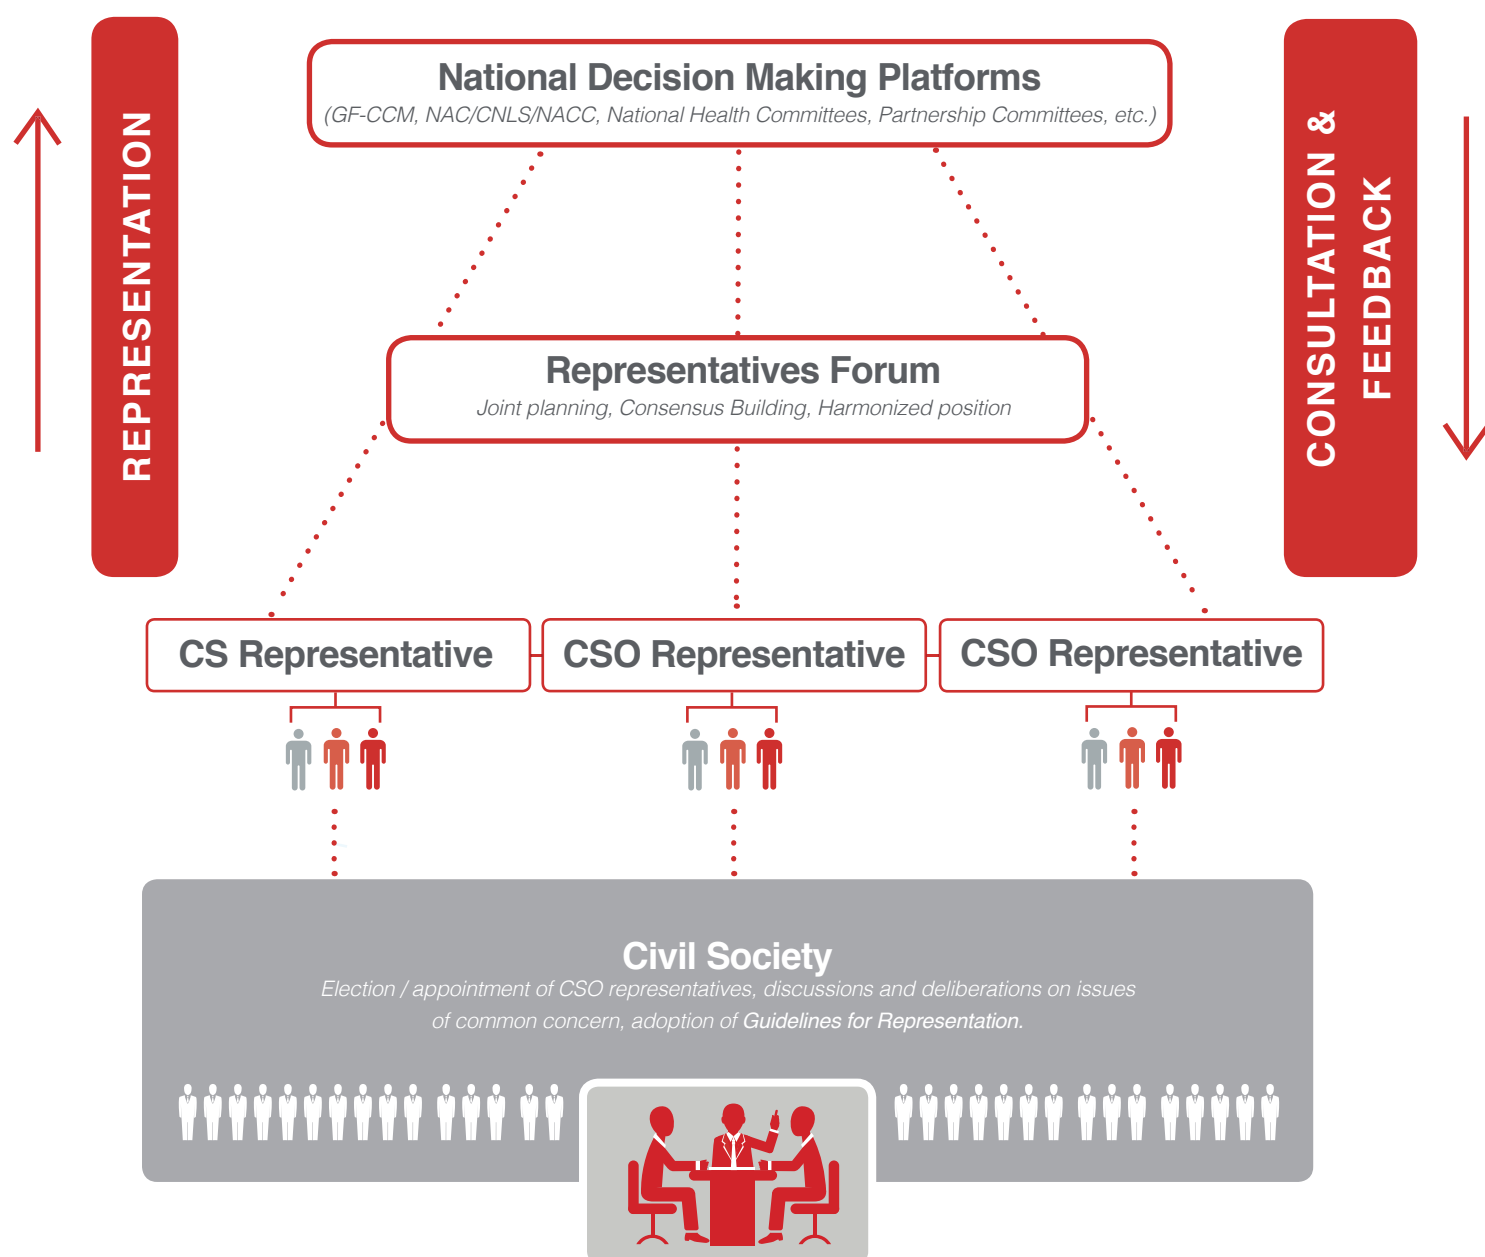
REPRESENTATION

National Decision Making Platforms
(GF-CCM, NAC/CNLS/NACC, National Health Committees, Partnership Committees, etc.)

CONSULTATION & FEEDBACK

Representatives Forum
Joint planning, Consensus Building, Harmonized position

CS Representative

CSO Representative

CSO Representative

Civil Society
Election / appointment of CSO representatives, discussions and deliberations on issues of common concern, adoption of Guidelines for Representation.